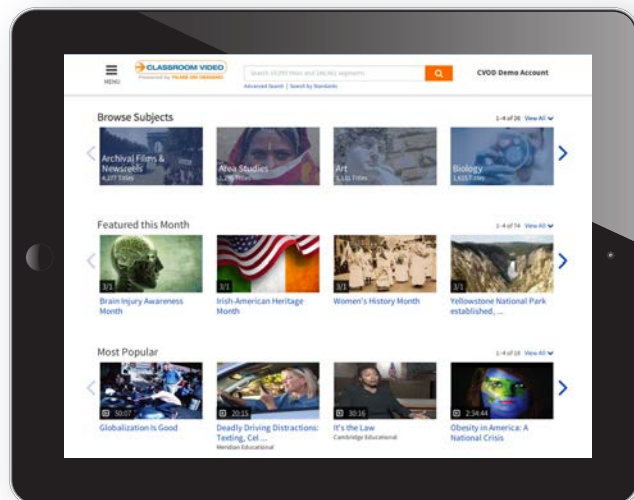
MENU

CLASSROOM VIDEO
Powered by FILMS ON DEMAND

Search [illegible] titles and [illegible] segments

Advanced Search | Search by Standards

CVOD Demo Account

Browse Subjects

1-4 of 26 View All

Archival Films & Newsreels
4,277 Titles

Area Studies
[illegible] Titles

Art
1,131 Titles

Biology
1,615 Titles

Featured this Month

1-4 of 74 View All

3/1
Brain Injury Awareness Month

3/1
Irish-American Heritage Month

3/1
Women's History Month

3/1
Yellowstone National Park established, ...

Most Popular

1-4 of 16 View All

50:07
Globalization Is Good

20:15
Deadly Driving Distractions: Texting, Cel ...
Meridian Educational

30:16
It's the Law
Cambridge Educational

2:34:44
Obesity in America: A National Crisis